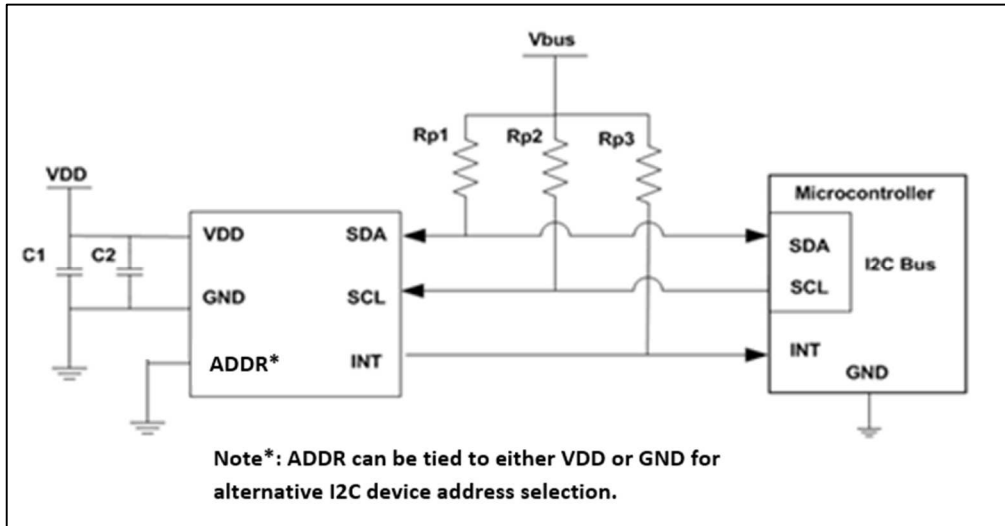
Vbus

Rp1

Rp2

Rp3

VDD

C1

C2

VDD

GND

ADDR*

SDA

SCL

INT

Microcontroller

SDA

SCL

I2C Bus

INT

GND

Note*: ADDR can be tied to either VDD or GND for alternative I2C device address selection.